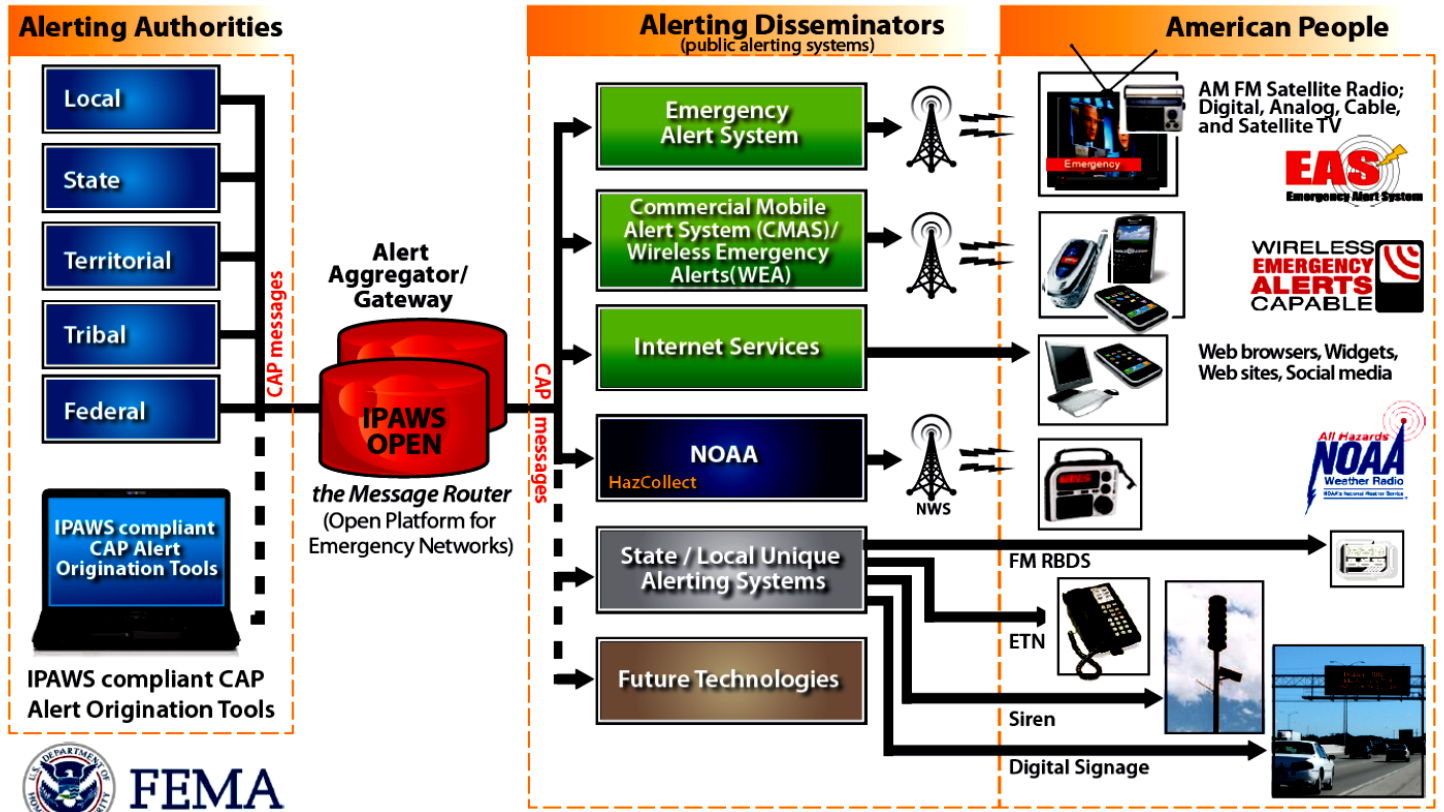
Alerting Authorities

Local

State

Territorial

Tribal

Federal

CAP messages

IPAWS compliant CAP Alert Origination Tools

IPAWS compliant CAP Alert Origination Tools

Alert Aggregator/ Gateway

IPAWS OPEN

the Message Router (Open Platform for Emergency Networks)

CAP messages

Alerting Disseminators
(public alerting systems)

Emergency Alert System

Commercial Mobile Alert System (CMAS)/ Wireless Emergency Alerts(WEA)

Internet Services

NOAA
HazCollect

NWS

State / Local Unique Alerting Systems

Future Technologies

American People

Emergency

AM FM Satellite Radio; Digital, Analog, Cable, and Satellite TV

EAS
Emergency Alert System

WIRELESS EMERGENCY ALERTS CAPABLE

Web browsers, Widgets, Web sites, Social media

All Hazards NOAA Weather Radio
NOAA's National Weather Service

FM RBDS

ETN

Siren

Digital Signage

FEMA